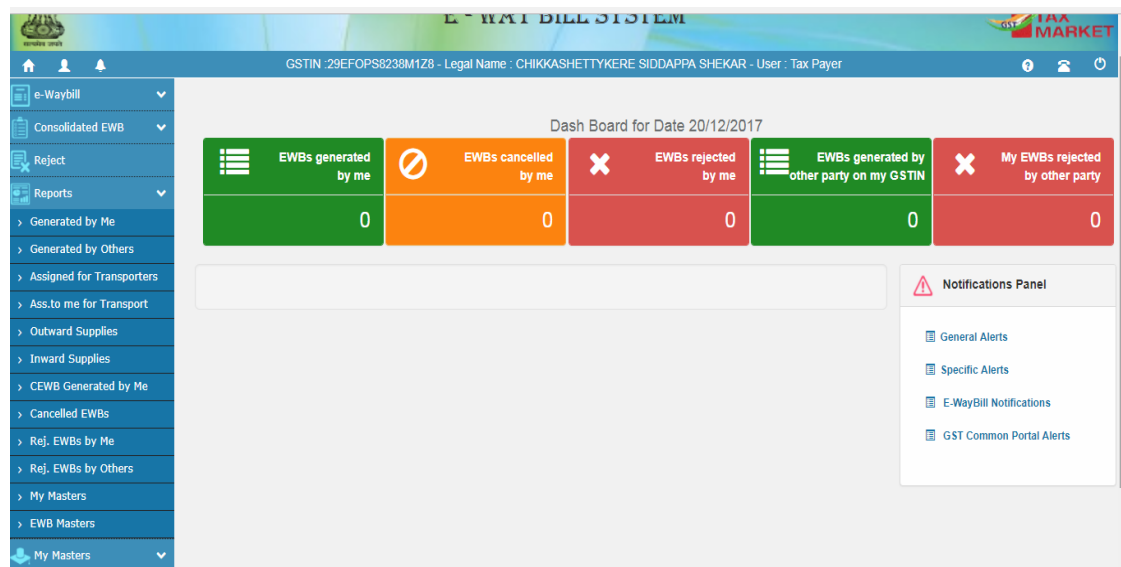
E - WAY BILL SYSTEM

GST TAX MARKET

GSTIN :29EFOPS8238M1Z8 - Legal Name : CHIKKASHETTYKERE SIDDAPPA SHEKAR - User : Tax Payer

e-Waybill
Consolidated EWB
Reject
Reports
Generated by Me
Generated by Others
Assigned for Transporters
Ass.to me for Transport
Outward Supplies
Inward Supplies
CEWB Generated by Me
Cancelled EWBs
Rej. EWBs by Me
Rej. EWBs by Others
My Masters
EWB Masters
My Masters

Dash Board for Date 20/12/2017

| EWBs generated by me | EWBs cancelled by me | EWBs rejected by me | EWBs generated by other party on my GSTIN | My EWBs rejected by other party |
|---|---|---|---|---|
| 0 | 0 | 0 | 0 | 0 |

Notifications Panel

General Alerts
Specific Alerts
E-WayBill Notifications
GST Common Portal Alerts